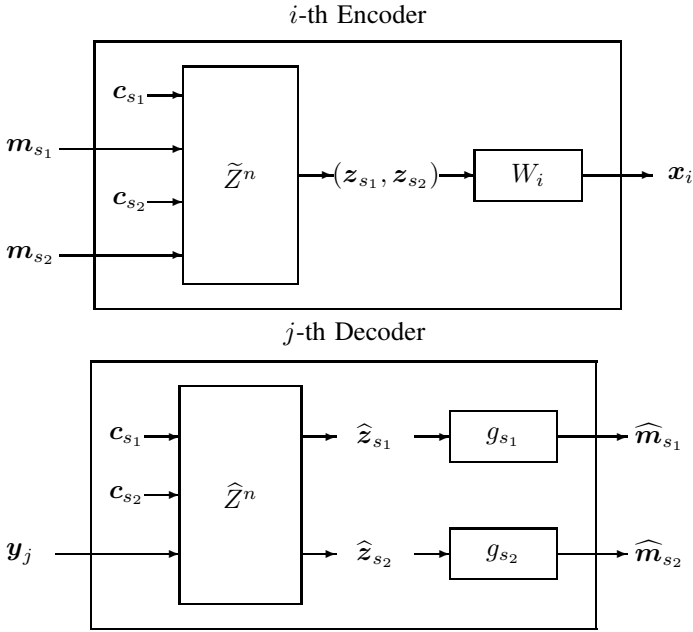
$i$-th Encoder

$\boldsymbol{c}_{s_1}$

$\boldsymbol{m}_{s_1}$

$\boldsymbol{c}_{s_2}$

$\boldsymbol{m}_{s_2}$

$\widetilde{Z}^n$

$(\boldsymbol{z}_{s_1}, \boldsymbol{z}_{s_2})$

$W_i$

$\boldsymbol{x}_i$

$j$-th Decoder

$\boldsymbol{c}_{s_1}$

$\boldsymbol{c}_{s_2}$

$\boldsymbol{y}_j$

$\widehat{Z}^n$

$\widehat{\boldsymbol{z}}_{s_1}$

$\widehat{\boldsymbol{z}}_{s_2}$

$g_{s_1}$

$g_{s_2}$

$\widehat{\boldsymbol{m}}_{s_1}$

$\widehat{\boldsymbol{m}}_{s_2}$